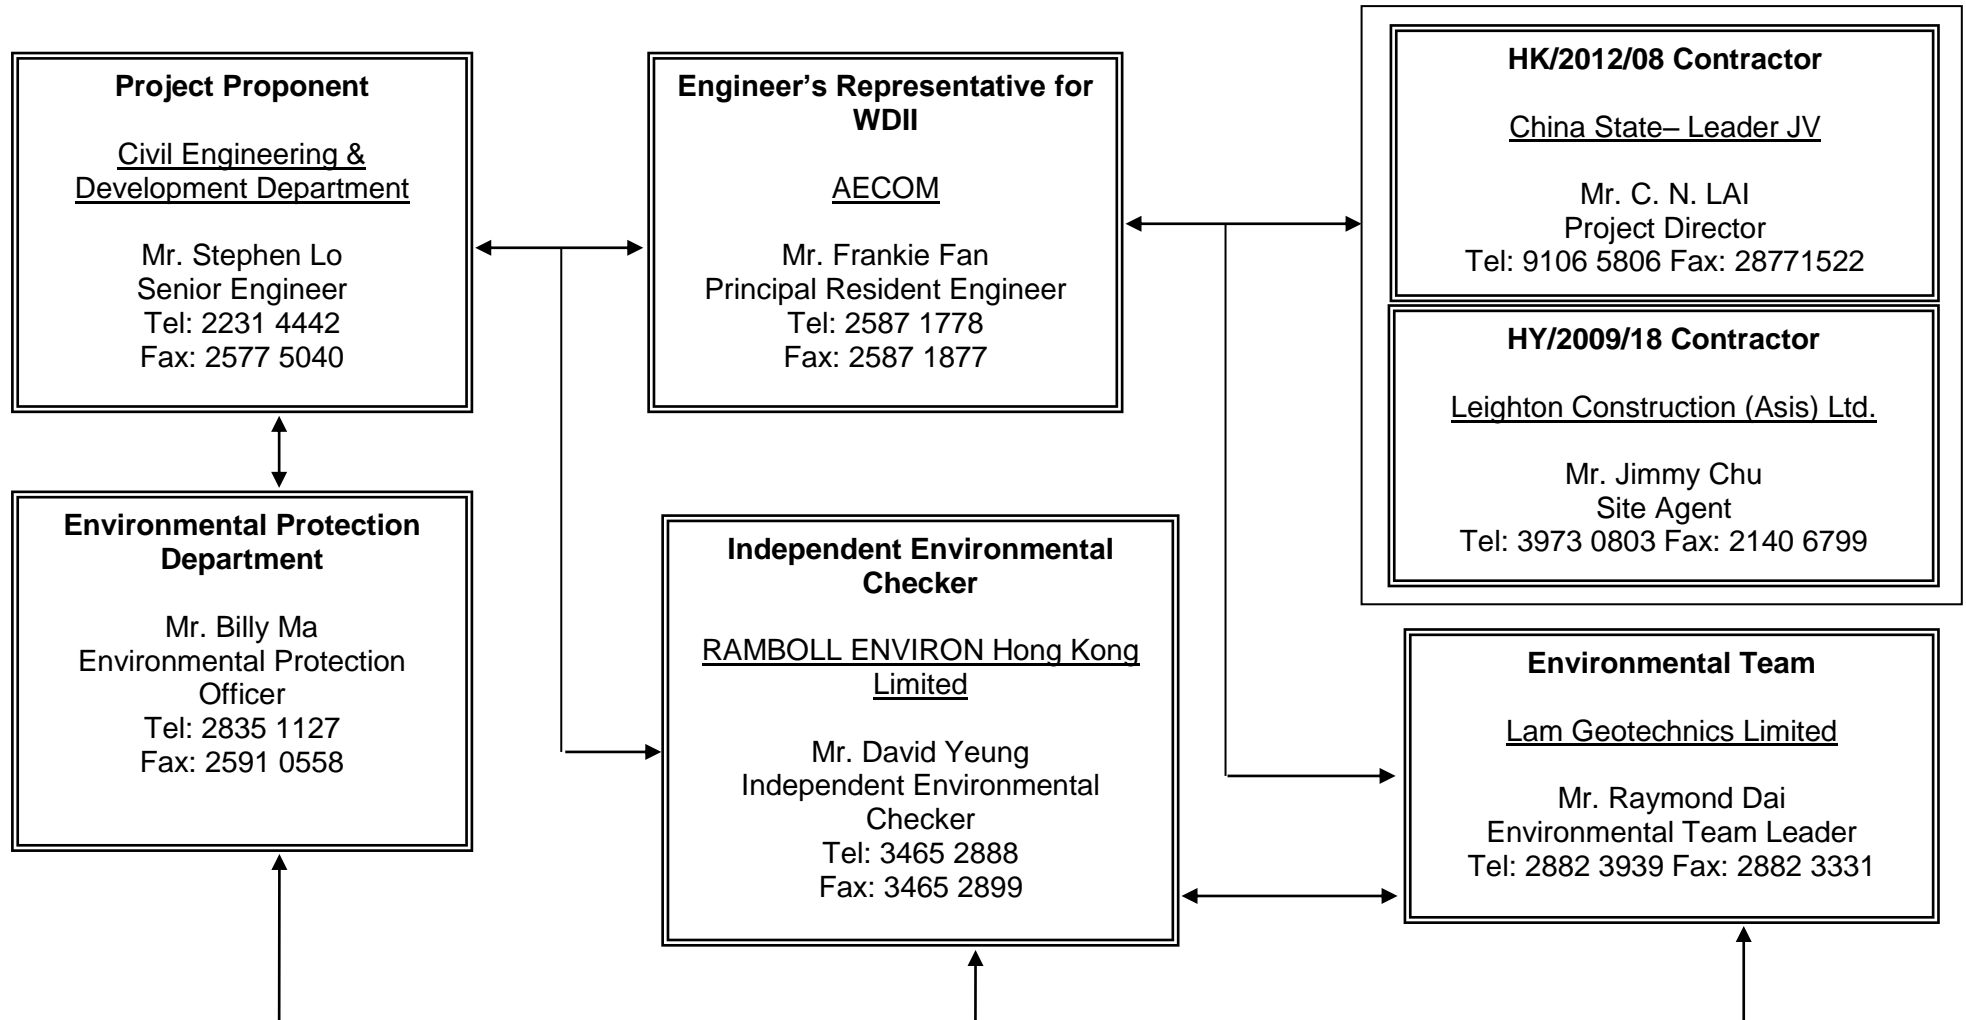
Project Proponent

Civil Engineering & Development Department

Mr. Stephen Lo
Senior Engineer
Tel: 2231 4442
Fax: 2577 5040

Engineer's Representative for WDII

AECOM

Mr. Frankie Fan
Principal Resident Engineer
Tel: 2587 1778
Fax: 2587 1877

HK/2012/08 Contractor

China State– Leader JV

Mr. C. N. LAI
Project Director
Tel: 9106 5806 Fax: 28771522

HY/2009/18 Contractor

Leighton Construction (Asis) Ltd.

Mr. Jimmy Chu
Site Agent
Tel: 3973 0803 Fax: 2140 6799

Environmental Protection Department

Mr. Billy Ma
Environmental Protection Officer
Tel: 2835 1127
Fax: 2591 0558

Independent Environmental Checker

RAMBOLL ENVIRON Hong Kong Limited

Mr. David Yeung
Independent Environmental Checker
Tel: 3465 2888
Fax: 3465 2899

Environmental Team

Lam Geotechnics Limited

Mr. Raymond Dai
Environmental Team Leader
Tel: 2882 3939 Fax: 2882 3331